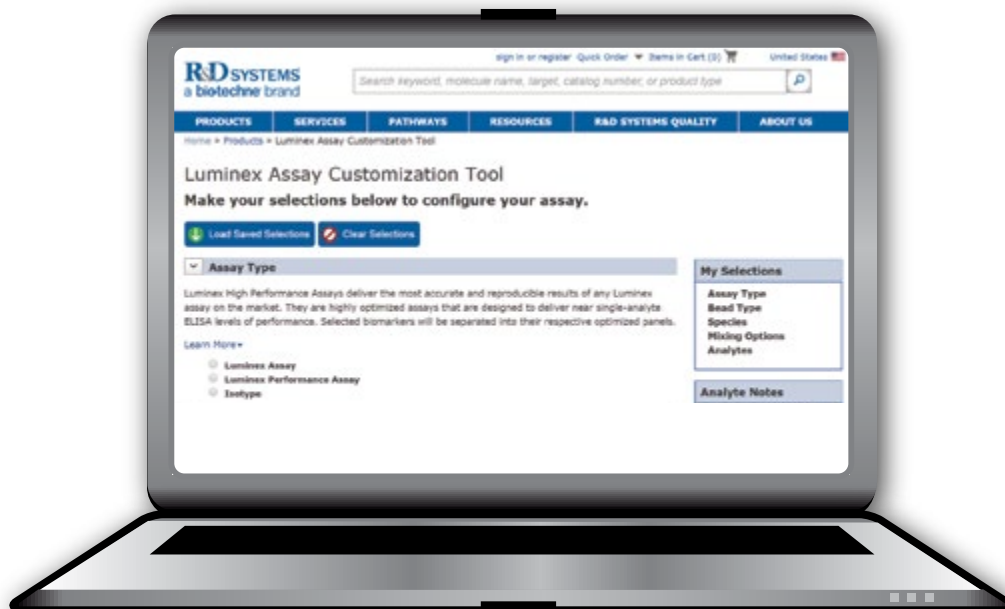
R&D SYSTEMS
a biotechne brand

sign in or register Quick Order Items in Cart (0) United States

Search keyword, molecule name, target, catalog number, or product type

PRODUCTS SERVICES PATHWAYS RESOURCES R&D SYSTEMS QUALITY ABOUT US

Home > Products > Luminex Assay Customization Tool

Luminex Assay Customization Tool

Make your selections below to configure your assay.

Load Saved Selections Clear Selections

Assay Type

Luminex High Performance Assays deliver the most accurate and reproducible results of any Luminex assay on the market. They are highly optimized assays that are designed to deliver near single-analyte ELISA levels of performance. Selected biomarkers will be separated into their respective optimized panels.

Learn More

Luminex Assay
Luminex Performance Assay
Isotype

My Selections

Assay Type
Bead Type
Species
Mixing Options
Analytes

Analyte Notes